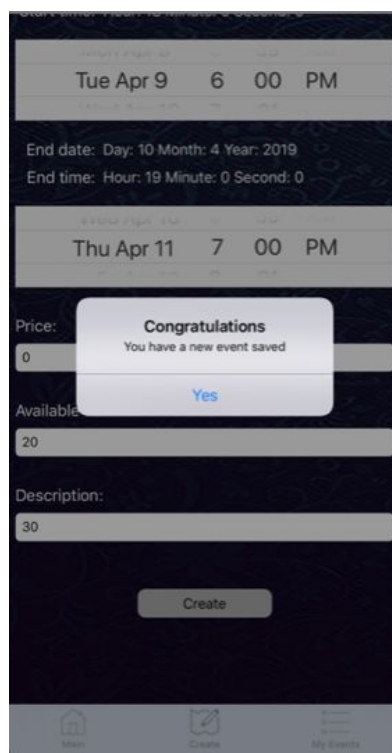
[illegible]

Tue Apr 9 6 00 PM

End date: Day: 10 Month: 4 Year: 2019
End time: Hour: 19 Minute: 0 Second: 0

Thu Apr 11 7 00 PM

Price:
0

Congratulations
You have a new event saved

Yes

Available
20

Description:
30

Create

Main
Create
My Events